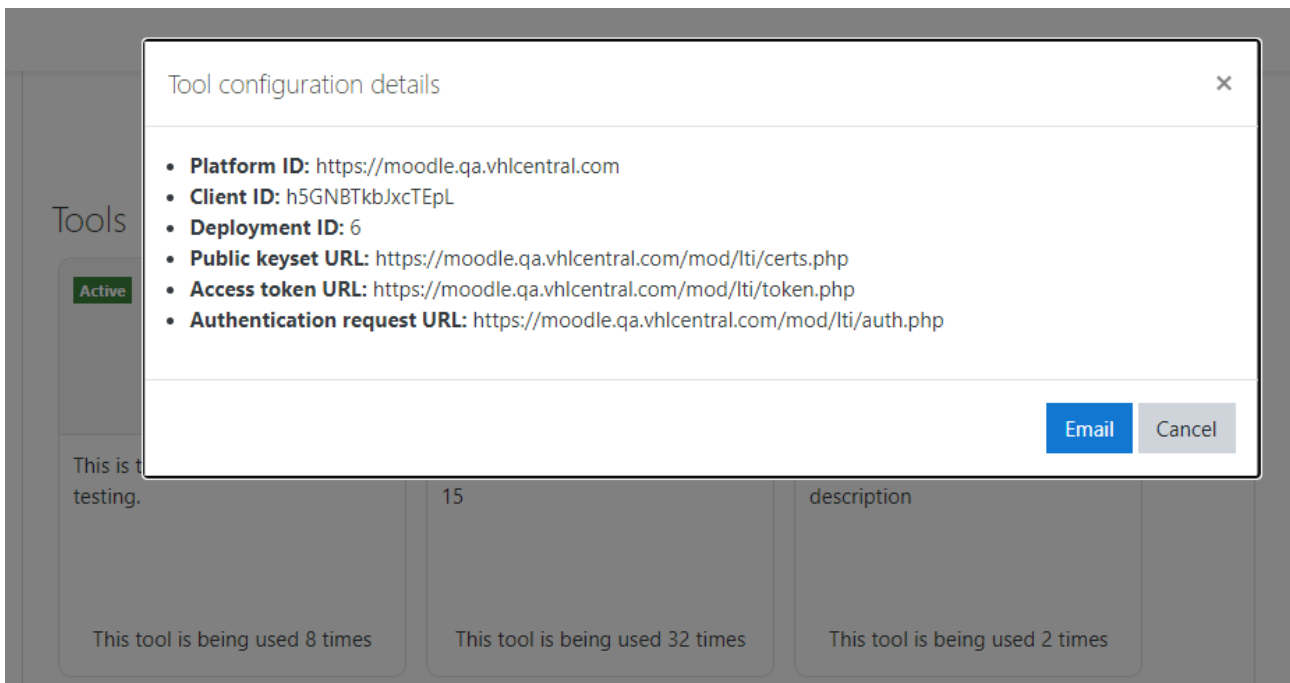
Tool configuration details

×

- **Platform ID:** https://moodle.qa.vhlcentral.com
- **Client ID:** h5GNBTkbJxcTEpL
- **Deployment ID:** 6
- **Public keyset URL:** https://moodle.qa.vhlcentral.com/mod/lti/certs.php
- **Access token URL:** https://moodle.qa.vhlcentral.com/mod/lti/token.php
- **Authentication request URL:** https://moodle.qa.vhlcentral.com/mod/lti/auth.php

Email Cancel

Tools

Active

This is t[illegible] testing.

15

description

This tool is being used 8 times

This tool is being used 32 times

This tool is being used 2 times